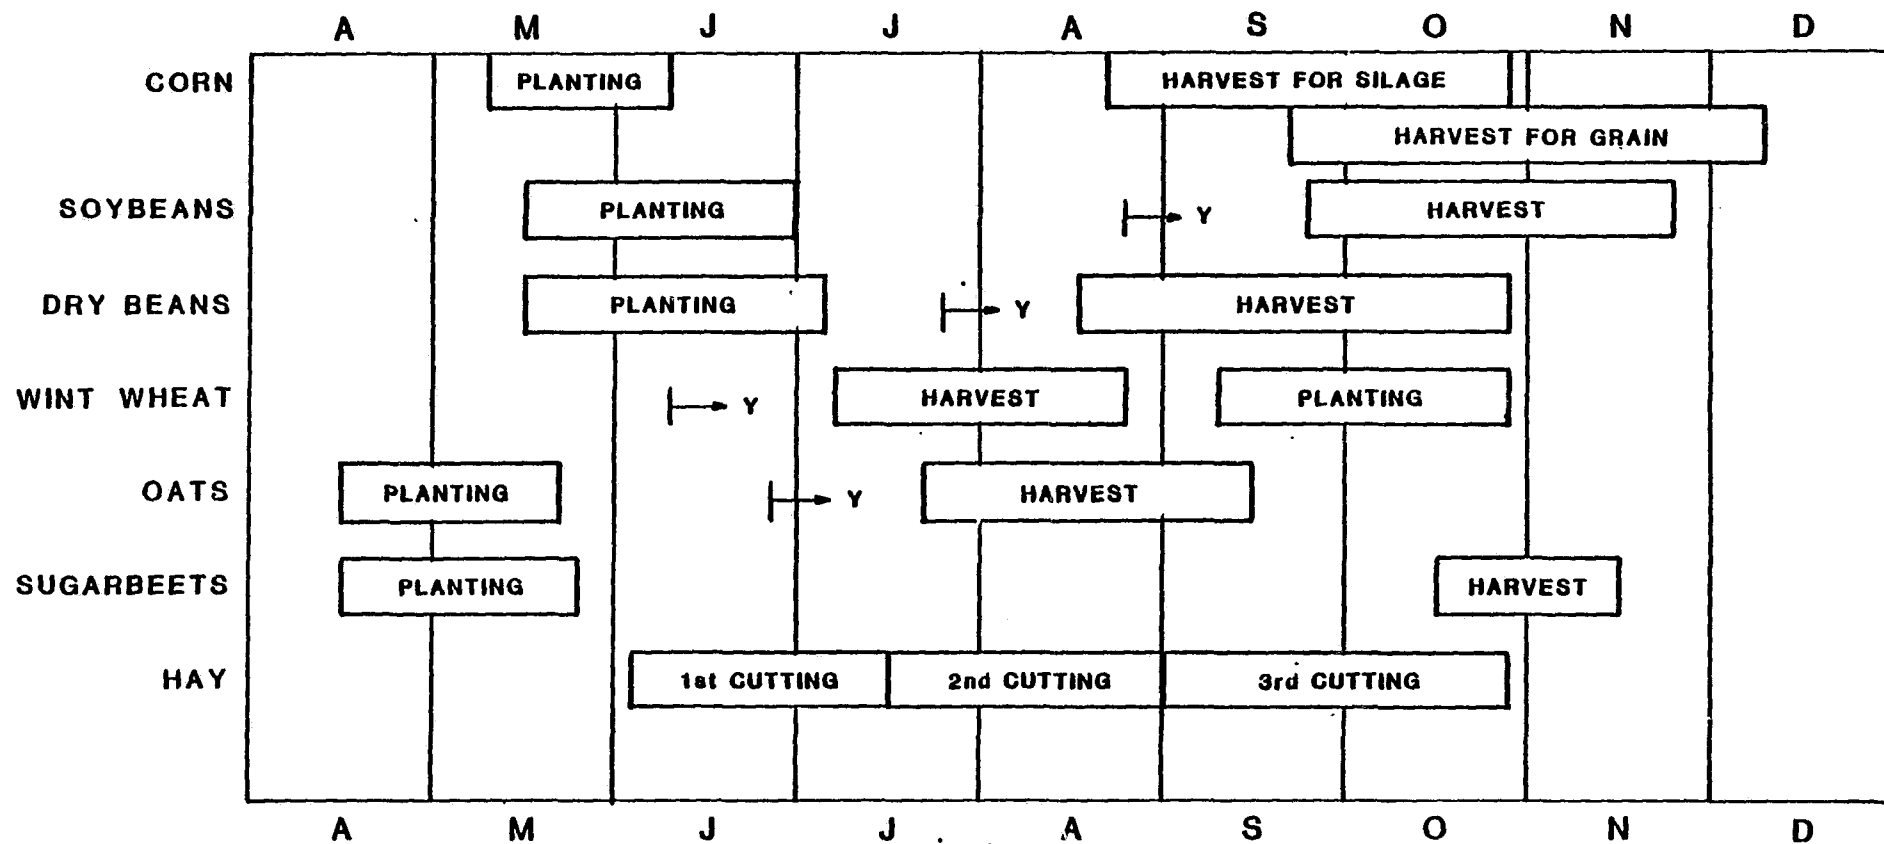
A M J J A S O N D

CORN PLANTING HARVEST FOR SILAGE
HARVEST FOR GRAIN

SOYBEANS PLANTING Y HARVEST

DRY BEANS PLANTING Y HARVEST

WINT WHEAT Y HARVEST PLANTING

OATS PLANTING Y HARVEST

SUGARBEETS PLANTING HARVEST

HAY 1st CUTTING 2nd CUTTING 3rd CUTTING

A M J J A S O N D